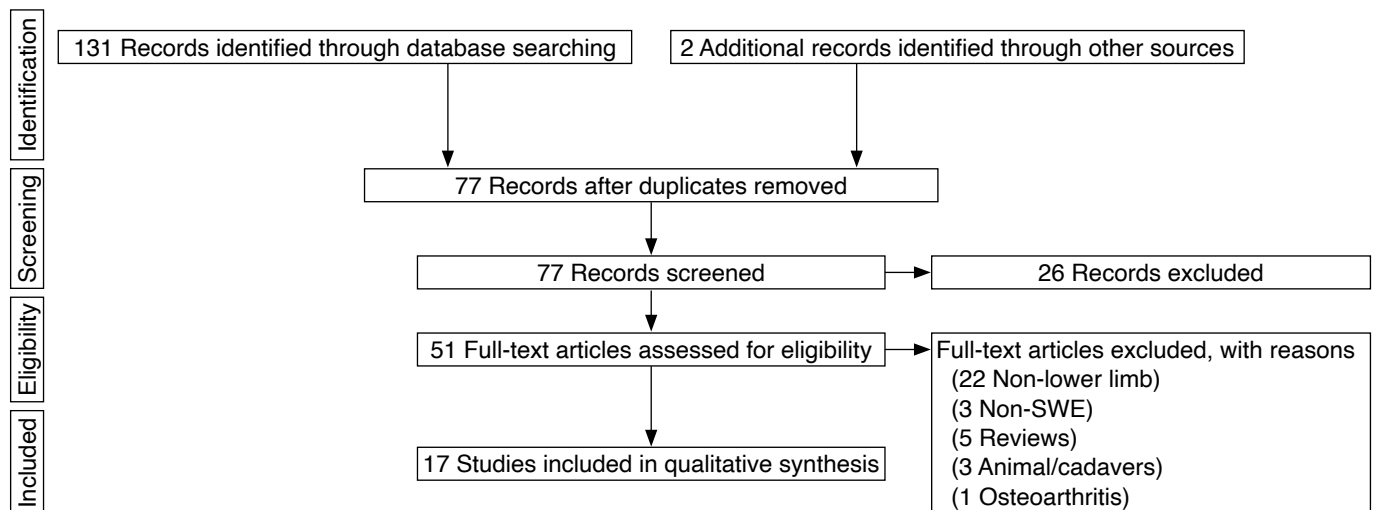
Identification

131 Records identified through database searching

2 Additional records identified through other sources

Screening

77 Records after duplicates removed

77 Records screened

26 Records excluded

Eligibility

51 Full-text articles assessed for eligibility

Full-text articles excluded, with reasons
(22 Non-lower limb)
(3 Non-SWE)
(5 Reviews)
(3 Animal/cadavers)
(1 Osteoarthritis)

Included

17 Studies included in qualitative synthesis